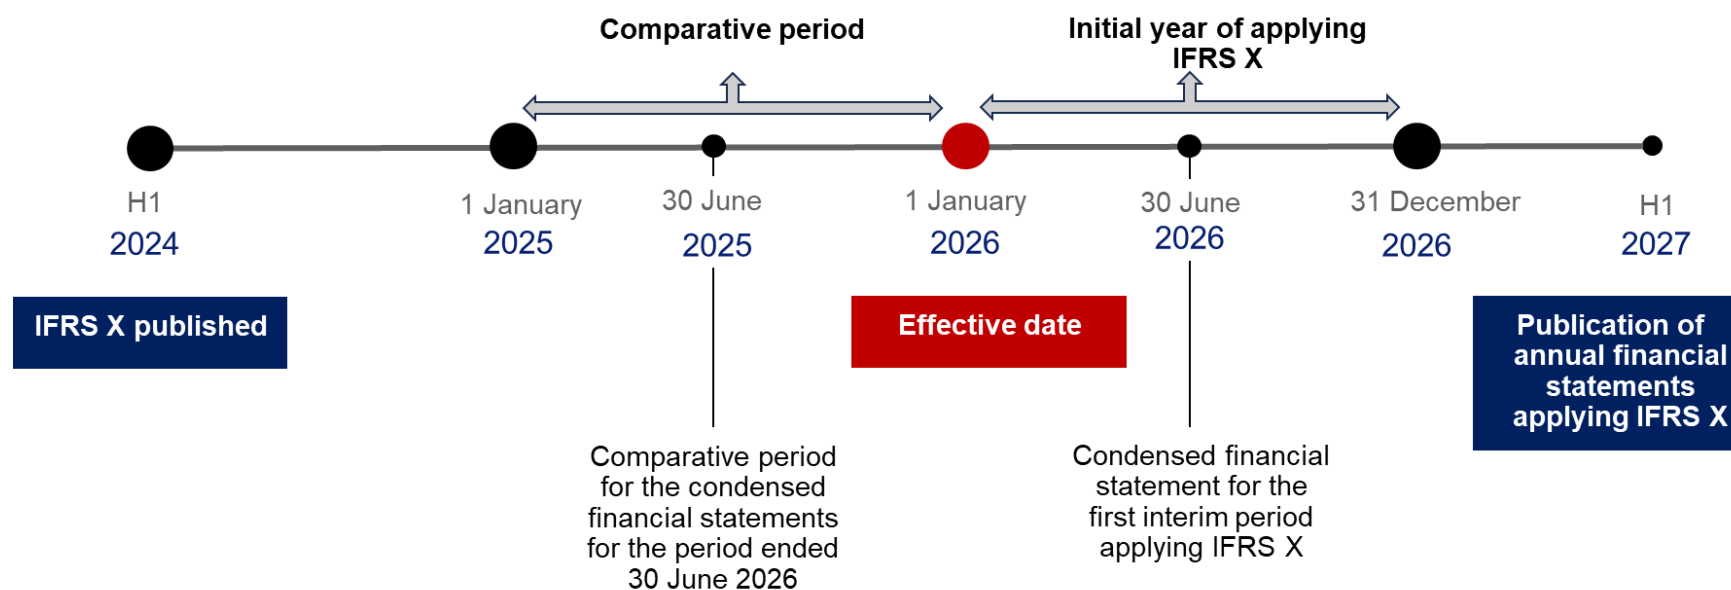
Comparative period

Initial year of applying IFRS X

H1
2024

1 January
2025

30 June
2025

1 January
2026

30 June
2026

31 December
2026

H1
2027

IFRS X published

Effective date

Publication of annual financial statements applying IFRS X

Comparative period for the condensed financial statements for the period ended 30 June 2026

Condensed financial statement for the first interim period applying IFRS X